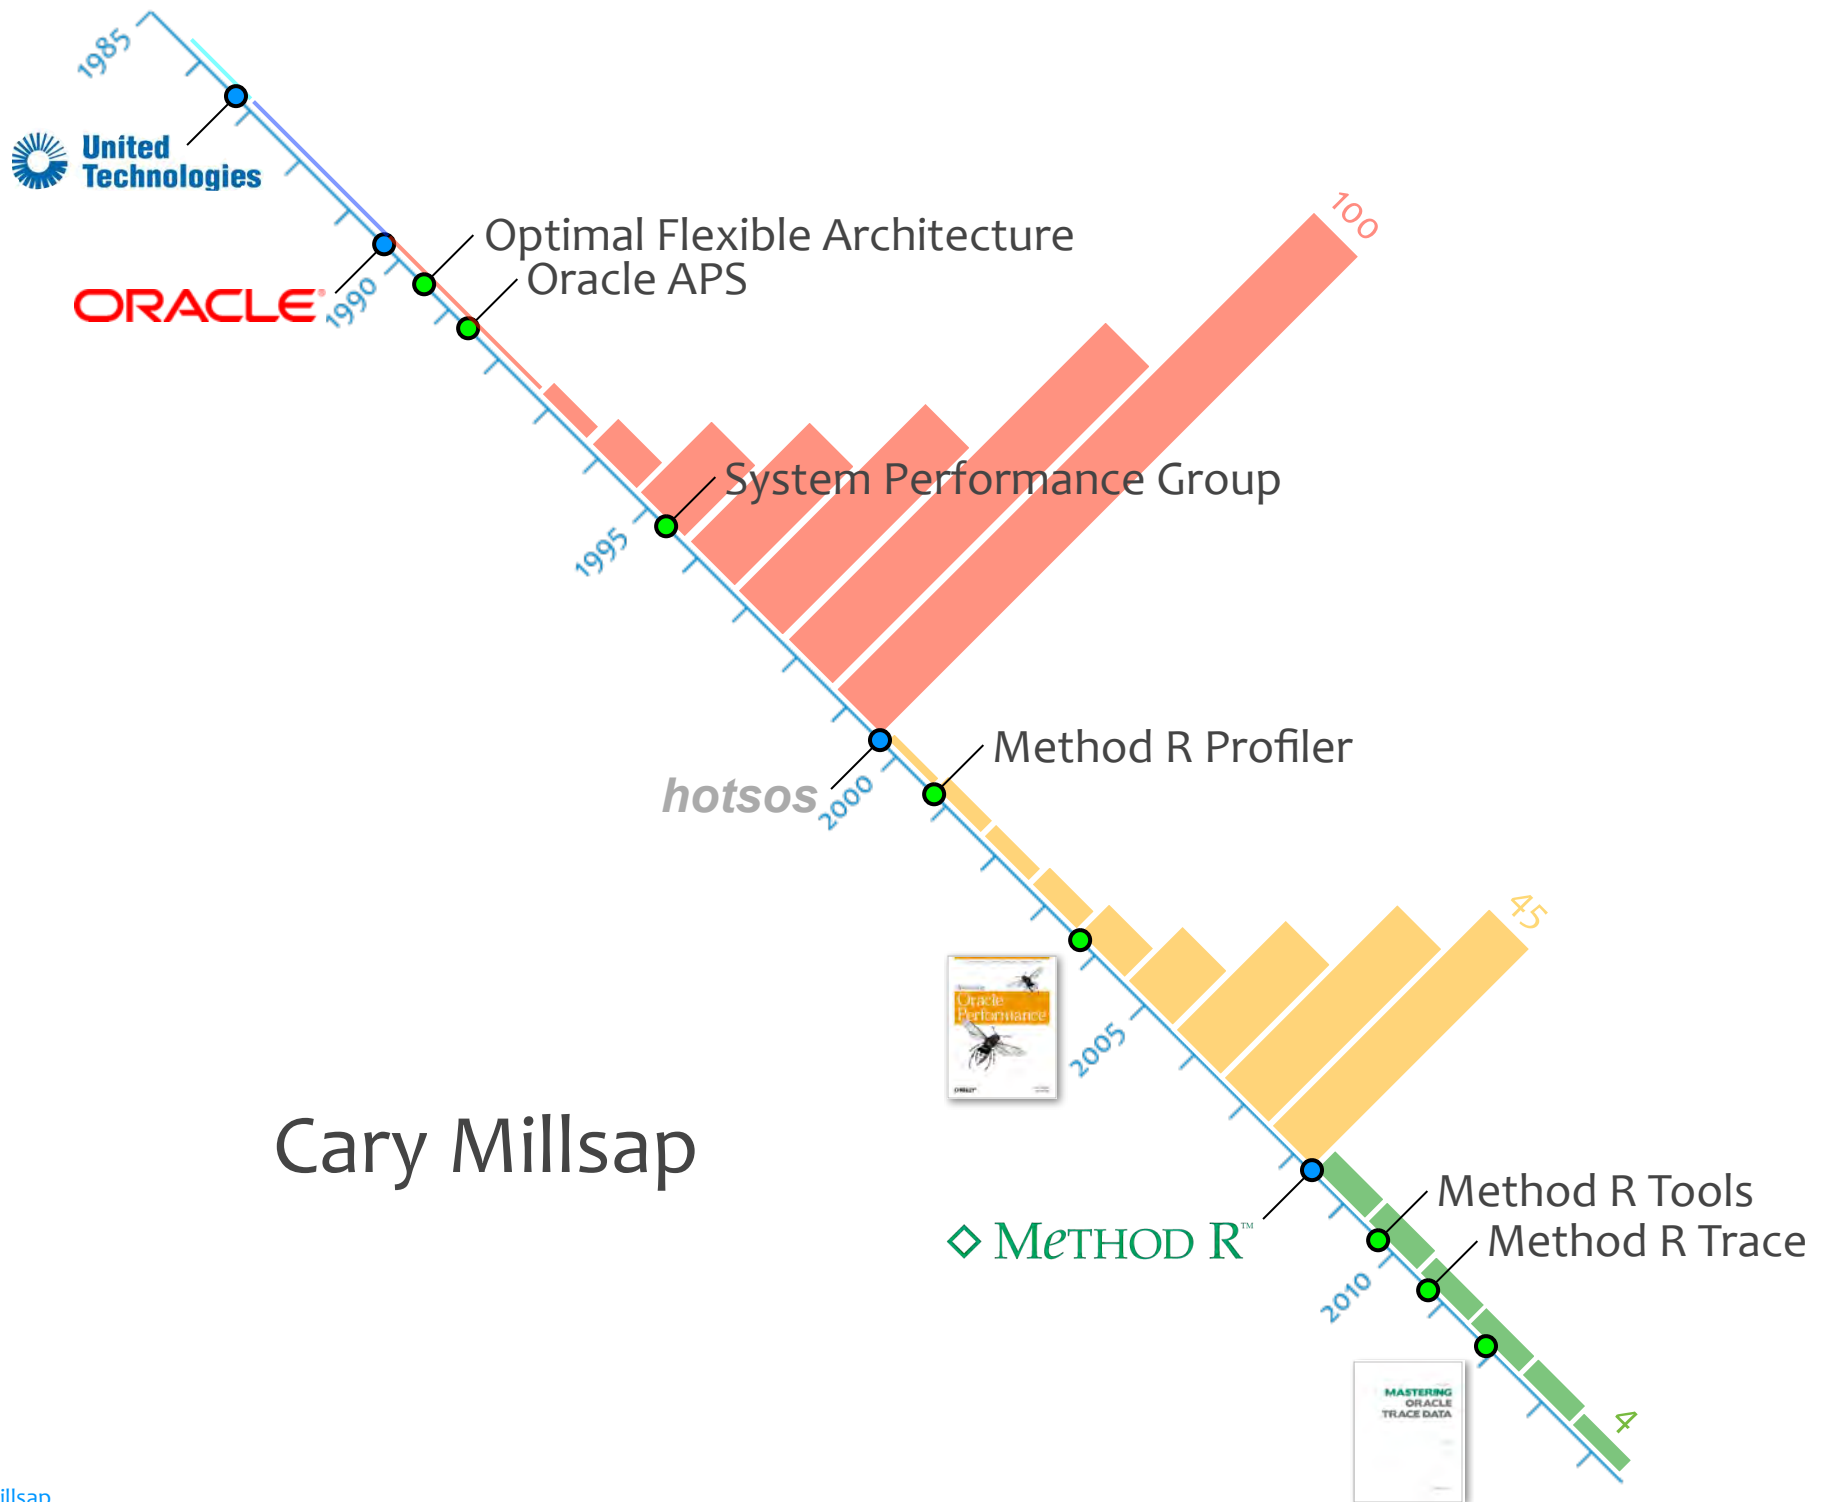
1985

United Technologies

Optimal Flexible Architecture
Oracle APS

ORACLE

1990

100

System Performance Group

1995

Method R Profiler

hotsos

2000

45

Optimizing Oracle Performance

O'REILLY

2005

Cary Millsap

Method R Tools
Method R Trace

◇ METHOD R™

2010

MASTERING ORACLE TRACE DATA

4

illsap